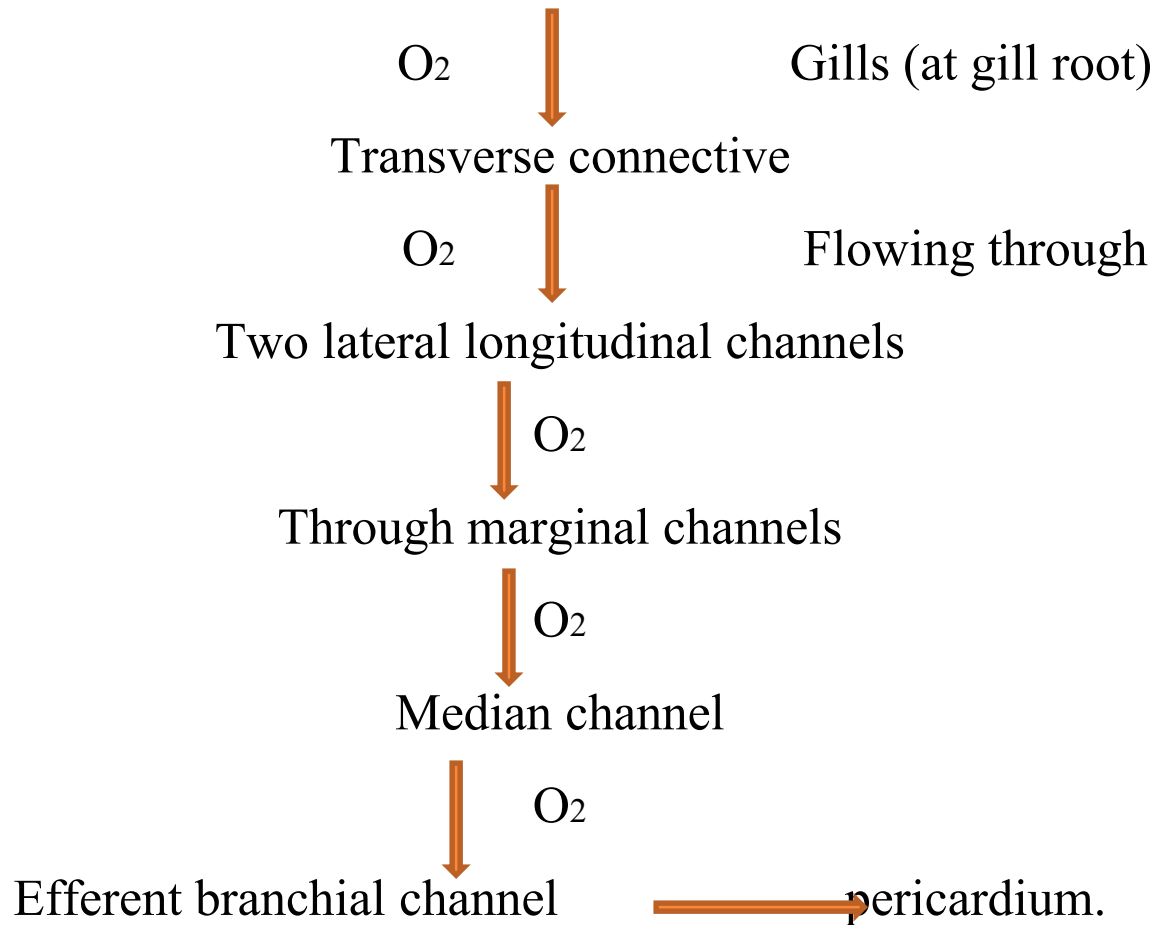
$O_2$ Gills (at gill root)

Transverse connective

$O_2$ Flowing through

Two lateral longitudinal channels

$O_2$

Through marginal channels

$O_2$

Median channel

$O_2$

Efferent branchial channel pericardium.